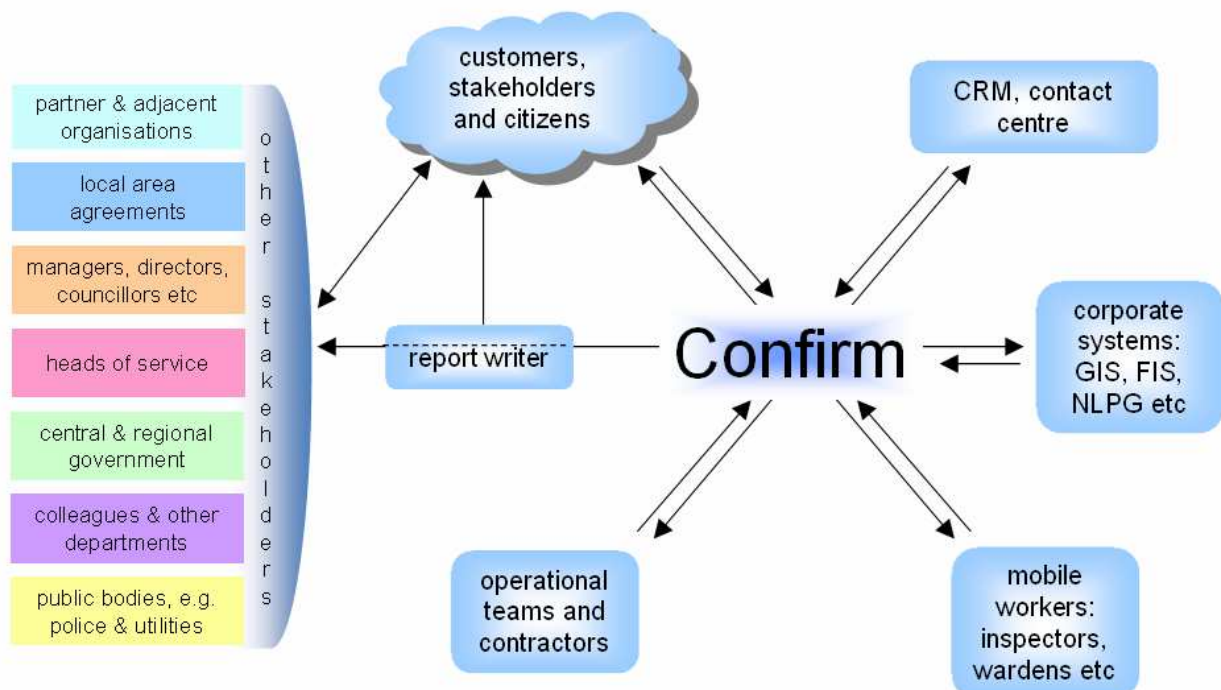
partner & adjacent organisations

local area agreements

managers, directors, councillors etc

heads of service

central & regional government

colleagues & other departments

public bodies, e.g. police & utilities

other stakeholders

customers, stakeholders and citizens

CRM, contact centre

report writer

Confirm

corporate systems: GIS, FIS, NLPG etc

operational teams and contractors

mobile workers: inspectors, wardens etc